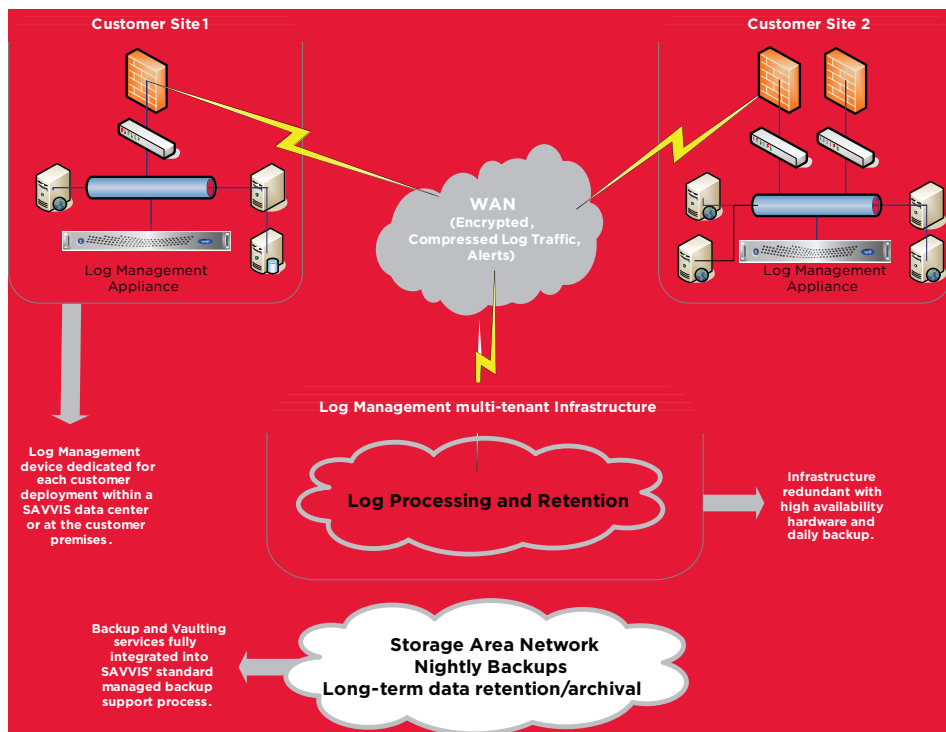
Customer Site 1

Log Management Appliance

Customer Site 2

Log Management Appliance

WAN
(Encrypted, Compressed Log Traffic, Alerts)

Log Management multi-tenant Infrastructure

Log Processing and Retention

Log Management device dedicated for each customer deployment within a SAVVIS data center or at the customer premises.

Infrastructure redundant with high availability hardware and daily backup.

Backup and Vaulting services fully integrated into SAVVIS' standard managed backup support process.

Storage Area Network
Nightly Backups
Long-term data retention/archival